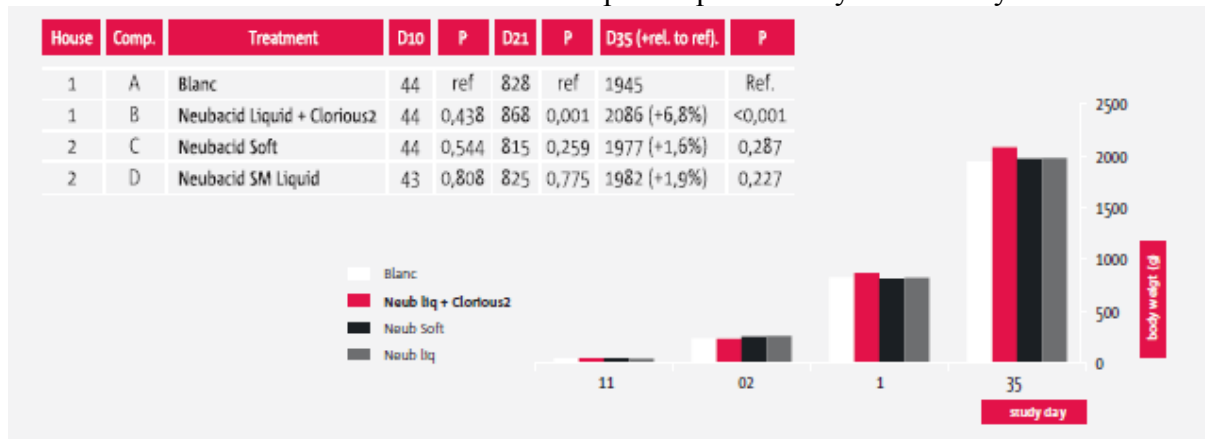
| House | Comp. | Treatment | D10 | P | D21 | P | D35 (+rel. to ref). | P |
|---|---|---|---|---|---|---|---|---|
| 1 | A | Blanc | 44 | ref | 828 | ref | 1945 | Ref. |
| 1 | B | Neubacid Liquid + Clorious2 | 44 | 0,438 | 868 | 0,001 | 2086 (+6,8%) | <0,001 |
| 2 | C | Neubacid Soft | 44 | 0,544 | 815 | 0,259 | 1977 (+1,6%) | 0,287 |
| 2 | D | Neubacid SM Liquid | 43 | 0,808 | 825 | 0,775 | 1982 (+1,9%) | 0,227 |

Blanc
Neub liq + Clorious2
Neub Soft
Neub liq

2500
2000
1500
1000
500
0
body weight (g)

11
02
1
35
study day